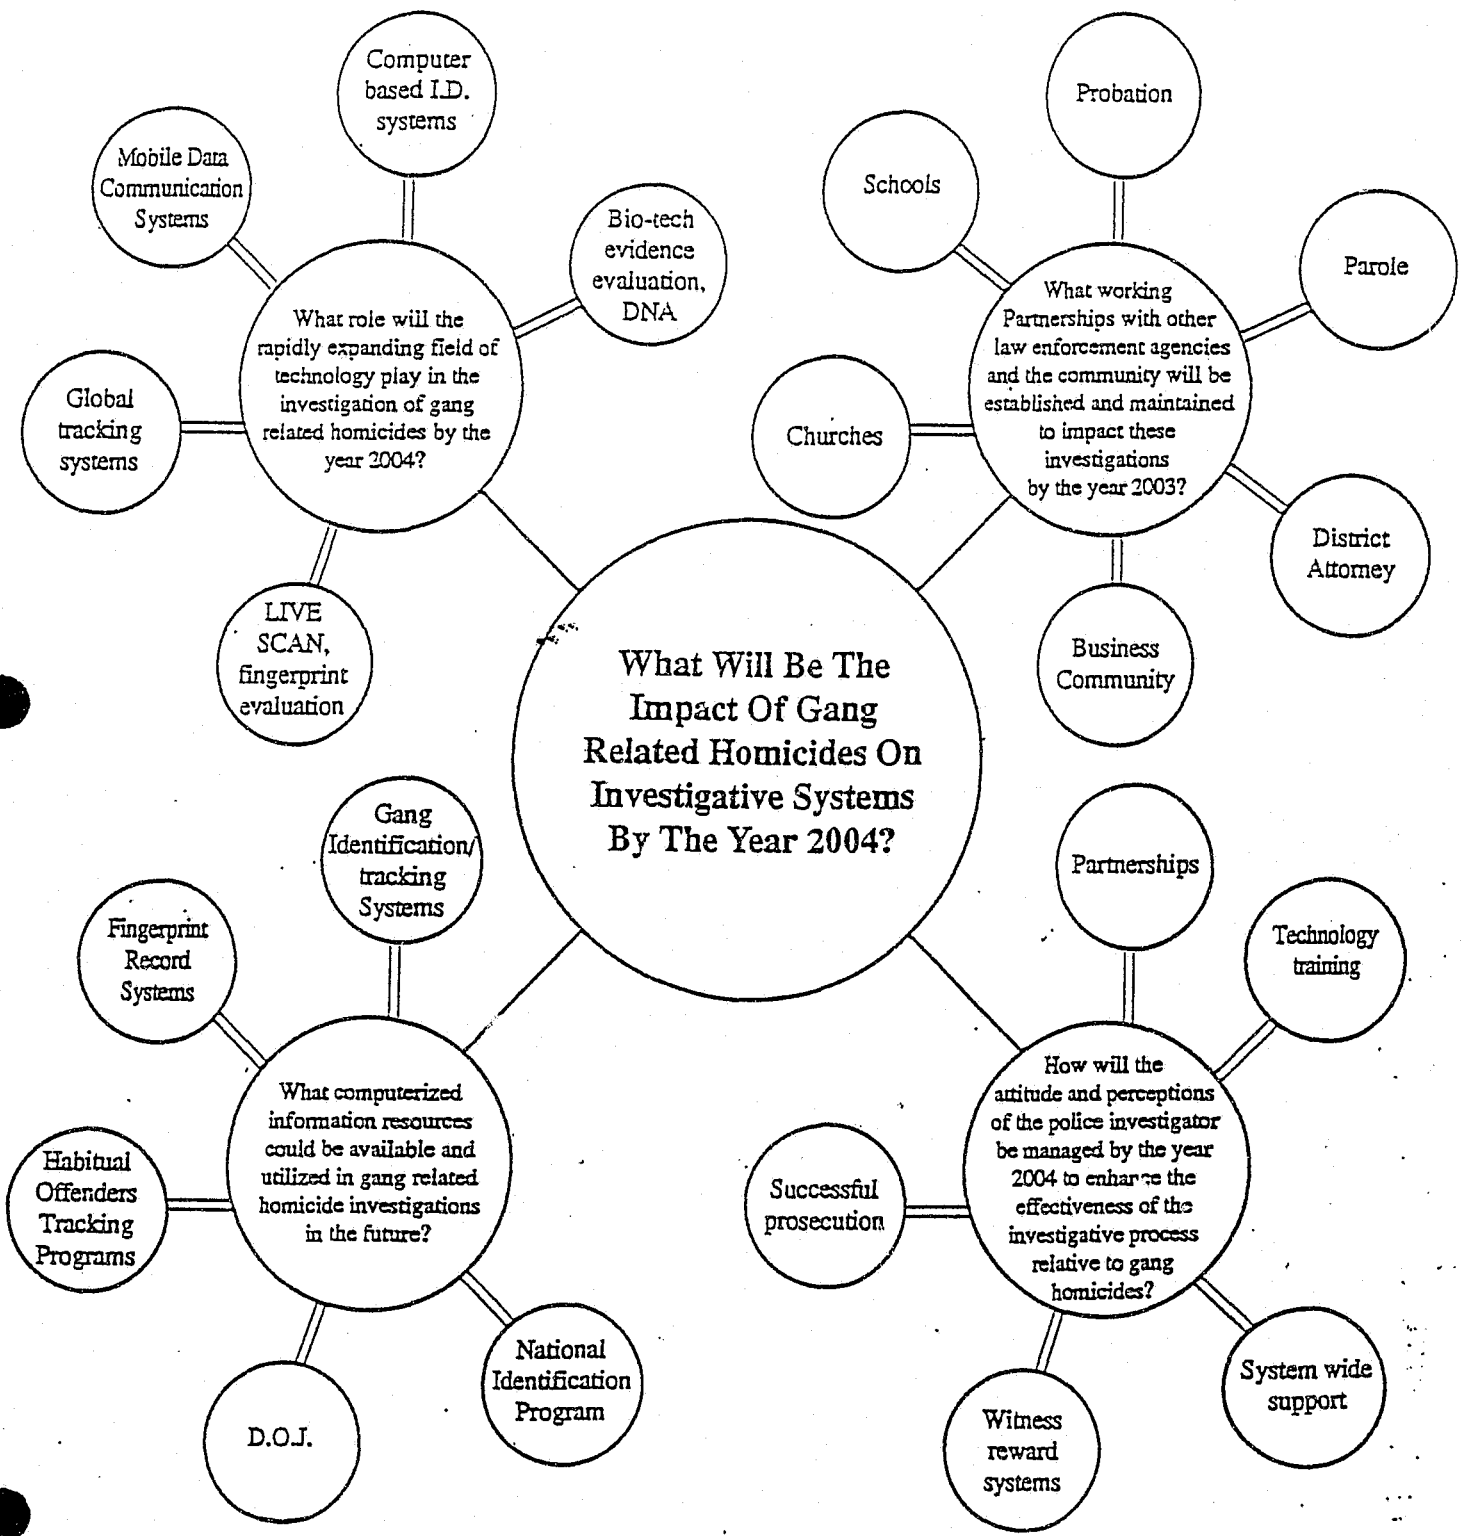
What Will Be The Impact Of Gang Related Homicides On Investigative Systems By The Year 2004?

What role will the rapidly expanding field of technology play in the investigation of gang related homicides by the year 2004?

Computer based I.D. systems

Mobile Data Communication Systems

Bio-tech evidence evaluation, DNA

Global tracking systems

LIVE SCAN, fingerprint evaluation

What working Partnerships with other law enforcement agencies and the community will be established and maintained to impact these investigations by the year 2003?

Probation

Schools

Parole

Churches

District Attorney

Business Community

What computerized information resources could be available and utilized in gang related homicide investigations in the future?

Gang Identification/ tracking Systems

Fingerprint Record Systems

Habitual Offenders Tracking Programs

D.O.J.

National Identification Program

How will the attitude and perceptions of the police investigator be managed by the year 2004 to enhance the effectiveness of the investigative process relative to gang homicides?

Partnerships

Technology training

Successful prosecution

System wide support

Witness reward systems